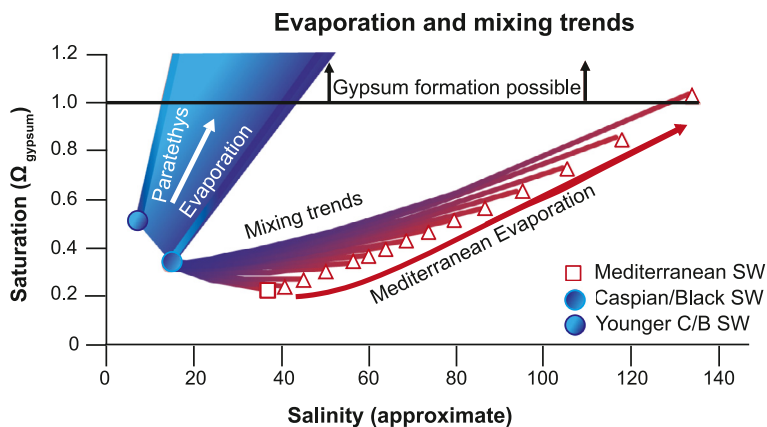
Evaporation and mixing trends

Saturation ($\Omega_{gypsum}$)

1.2
1.0
0.8
0.6
0.4
0.2
0

Gypsum formation possible

Paratethys

Evaporation

Mixing trends

Mediterranean Evaporation

Mediterranean SW
Caspian/Black SW
Younger C/B SW

0 20 40 60 80 100 120 140

Salinity (approximate)